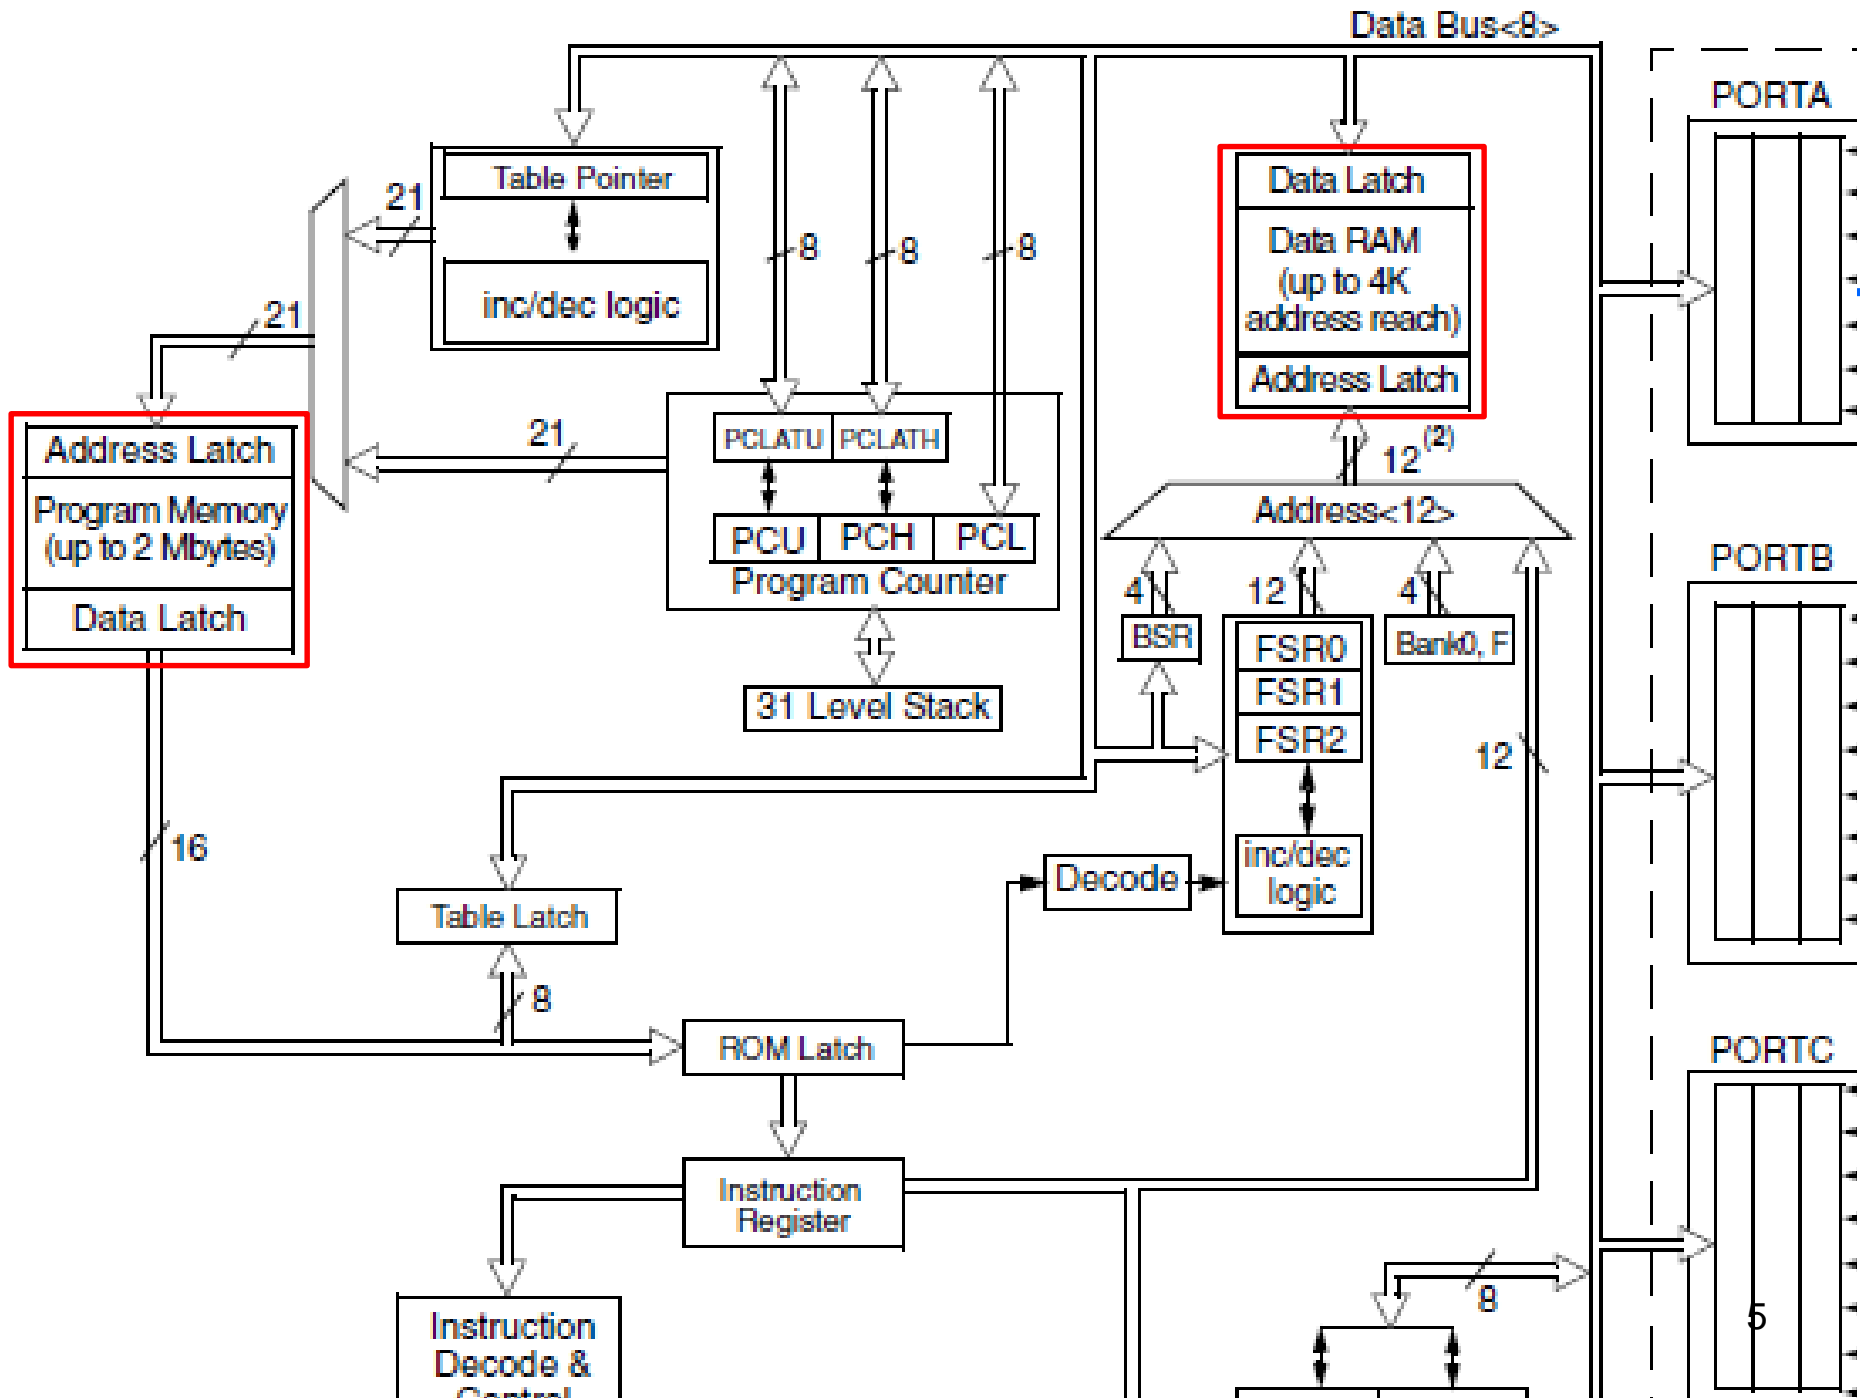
Data Bus<8>

PORTA

PORTB

PORTC

Table Pointer

inc/dec logic

21

21

21

8

8

8

Data Latch

Data RAM (up to 4K address reach)

Address Latch

$12^{(2)}$

Address<12>

4

12

4

BSR

FSR0

FSR1

FSR2

inc/dec logic

Bank0, F

12

Address Latch

Program Memory (up to 2 Mbytes)

Data Latch

PCLATU

PCLATH

PCU

PCH

PCL

Program Counter

31 Level Stack

16

Table Latch

8

Decode

ROM Latch

Instruction Register

Instruction Decode & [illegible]

8

5